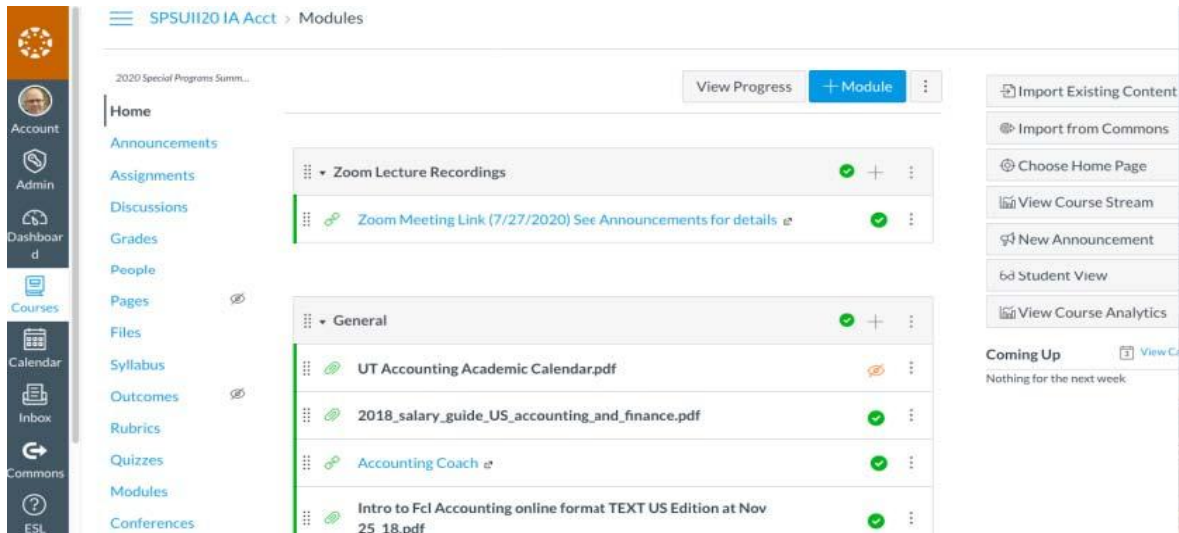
Account
Admin
Dashboard
Courses
Calendar
Inbox
Commons
ESL

SPSUII20 IA Acct > Modules

2020 Special Programs Summ...
Home
Announcements
Assignments
Discussions
Grades
People
Pages
Files
Syllabus
Outcomes
Rubrics
Quizzes
Modules
Conferences

View Progress
+ Module

Zoom Lecture Recordings
Zoom Meeting Link (7/27/2020) See Announcements for details

General
UT Accounting Academic Calendar.pdf
2018_salary_guide_US_accounting_and_finance.pdf
Accounting Coach
Intro to Fcl Accounting online format TEXT US Edition at Nov 25_18.pdf

Import Existing Content
Import from Commons
Choose Home Page
View Course Stream
New Announcement
Student View
View Course Analytics

Coming Up
View Ca
Nothing for the next week